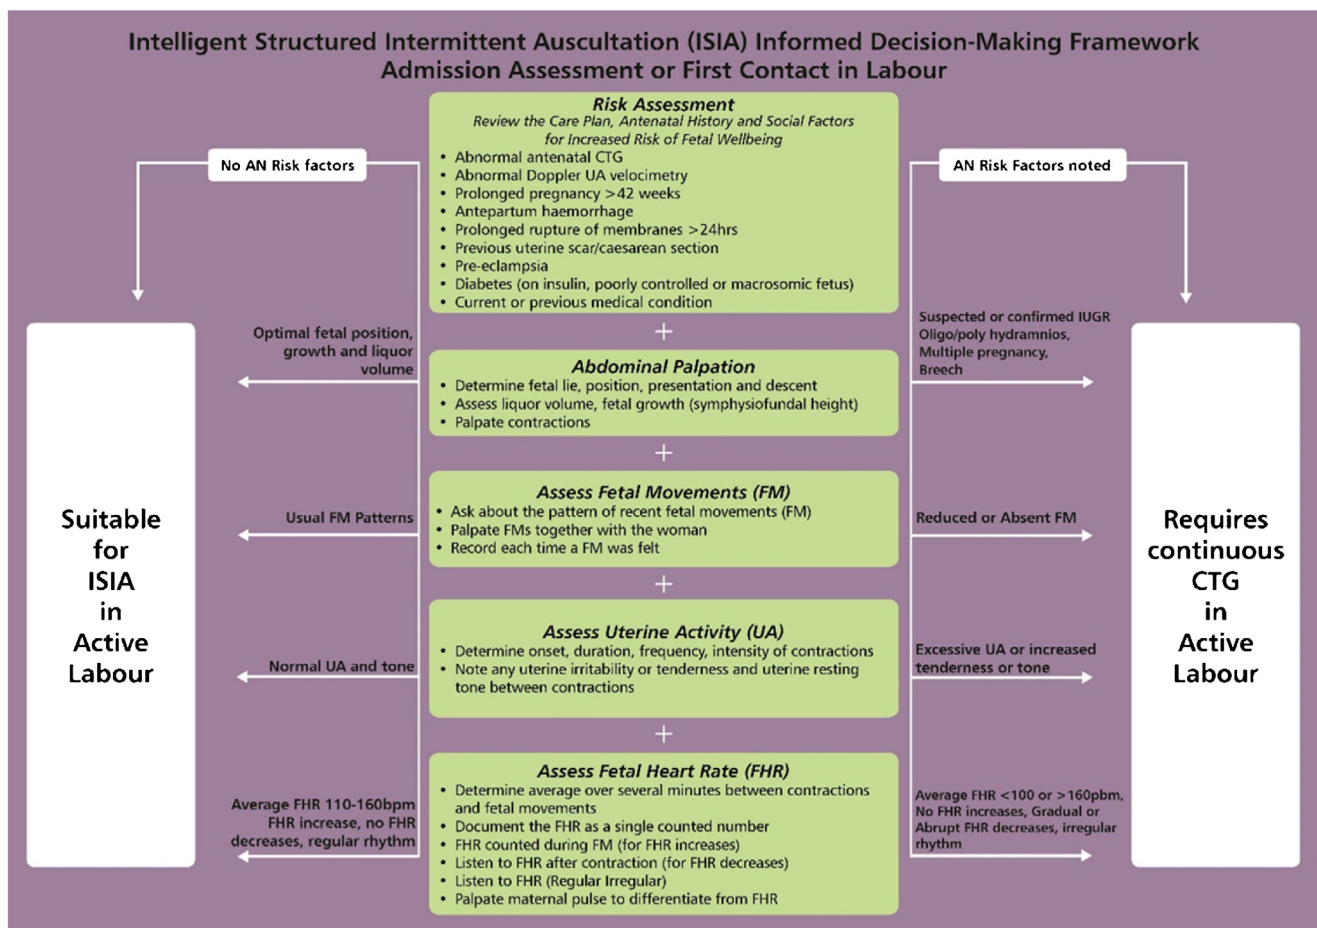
Intelligent Structured Intermittent Auscultation (ISIA) Informed Decision-Making Framework
Admission Assessment or First Contact in Labour

Risk Assessment
Review the Care Plan, Antenatal History and Social Factors for Increased Risk of Fetal Wellbeing
• Abnormal antenatal CTG
• Abnormal Doppler UA velocimetry
• Prolonged pregnancy >42 weeks
• Antepartum haemorrhage
• Prolonged rupture of membranes >24hrs
• Previous uterine scar/caesarean section
• Pre-eclampsia
• Diabetes (on insulin, poorly controlled or macrosomic fetus)
• Current or previous medical condition

No AN Risk factors

AN Risk Factors noted

+

Abdominal Palpation
• Determine fetal lie, position, presentation and descent
• Assess liquor volume, fetal growth (symphysiofundal height)
• Palpate contractions

Optimal fetal position, growth and liquor volume

Suspected or confirmed IUGR Oligo/poly hydramnios, Multiple pregnancy, Breech

+

Assess Fetal Movements (FM)
• Ask about the pattern of recent fetal movements (FM)
• Palpate FMs together with the woman
• Record each time a FM was felt

Usual FM Patterns

Reduced or Absent FM

+

Assess Uterine Activity (UA)
• Determine onset, duration, frequency, intensity of contractions
• Note any uterine irritability or tenderness and uterine resting tone between contractions

Normal UA and tone

Excessive UA or increased tenderness or tone

+

Assess Fetal Heart Rate (FHR)
• Determine average over several minutes between contractions and fetal movements
• Document the FHR as a single counted number
• FHR counted during FM (for FHR increases)
• Listen to FHR after contraction (for FHR decreases)
• Listen to FHR (Regular Irregular)
• Palpate maternal pulse to differentiate from FHR

Average FHR 110-160bpm FHR increase, no FHR decreases, regular rhythm

Average FHR <100 or >160pbm, No FHR increases, Gradual or Abrupt FHR decreases, irregular rhythm

Suitable for ISIA in Active Labour

Requires continuous CTG in Active Labour